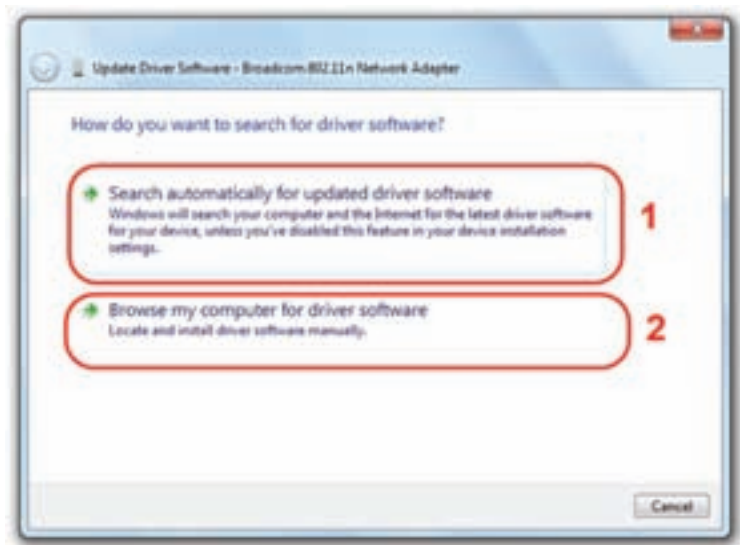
Update Driver Software - Broadcom 802.11n Network Adapter

How do you want to search for driver software?

Search automatically for updated driver software
Windows will search your computer and the Internet for the latest driver software for your device, unless you've disabled this feature in your device installation settings.

1

Browse my computer for driver software
Locate and install driver software manually.

2

Cancel